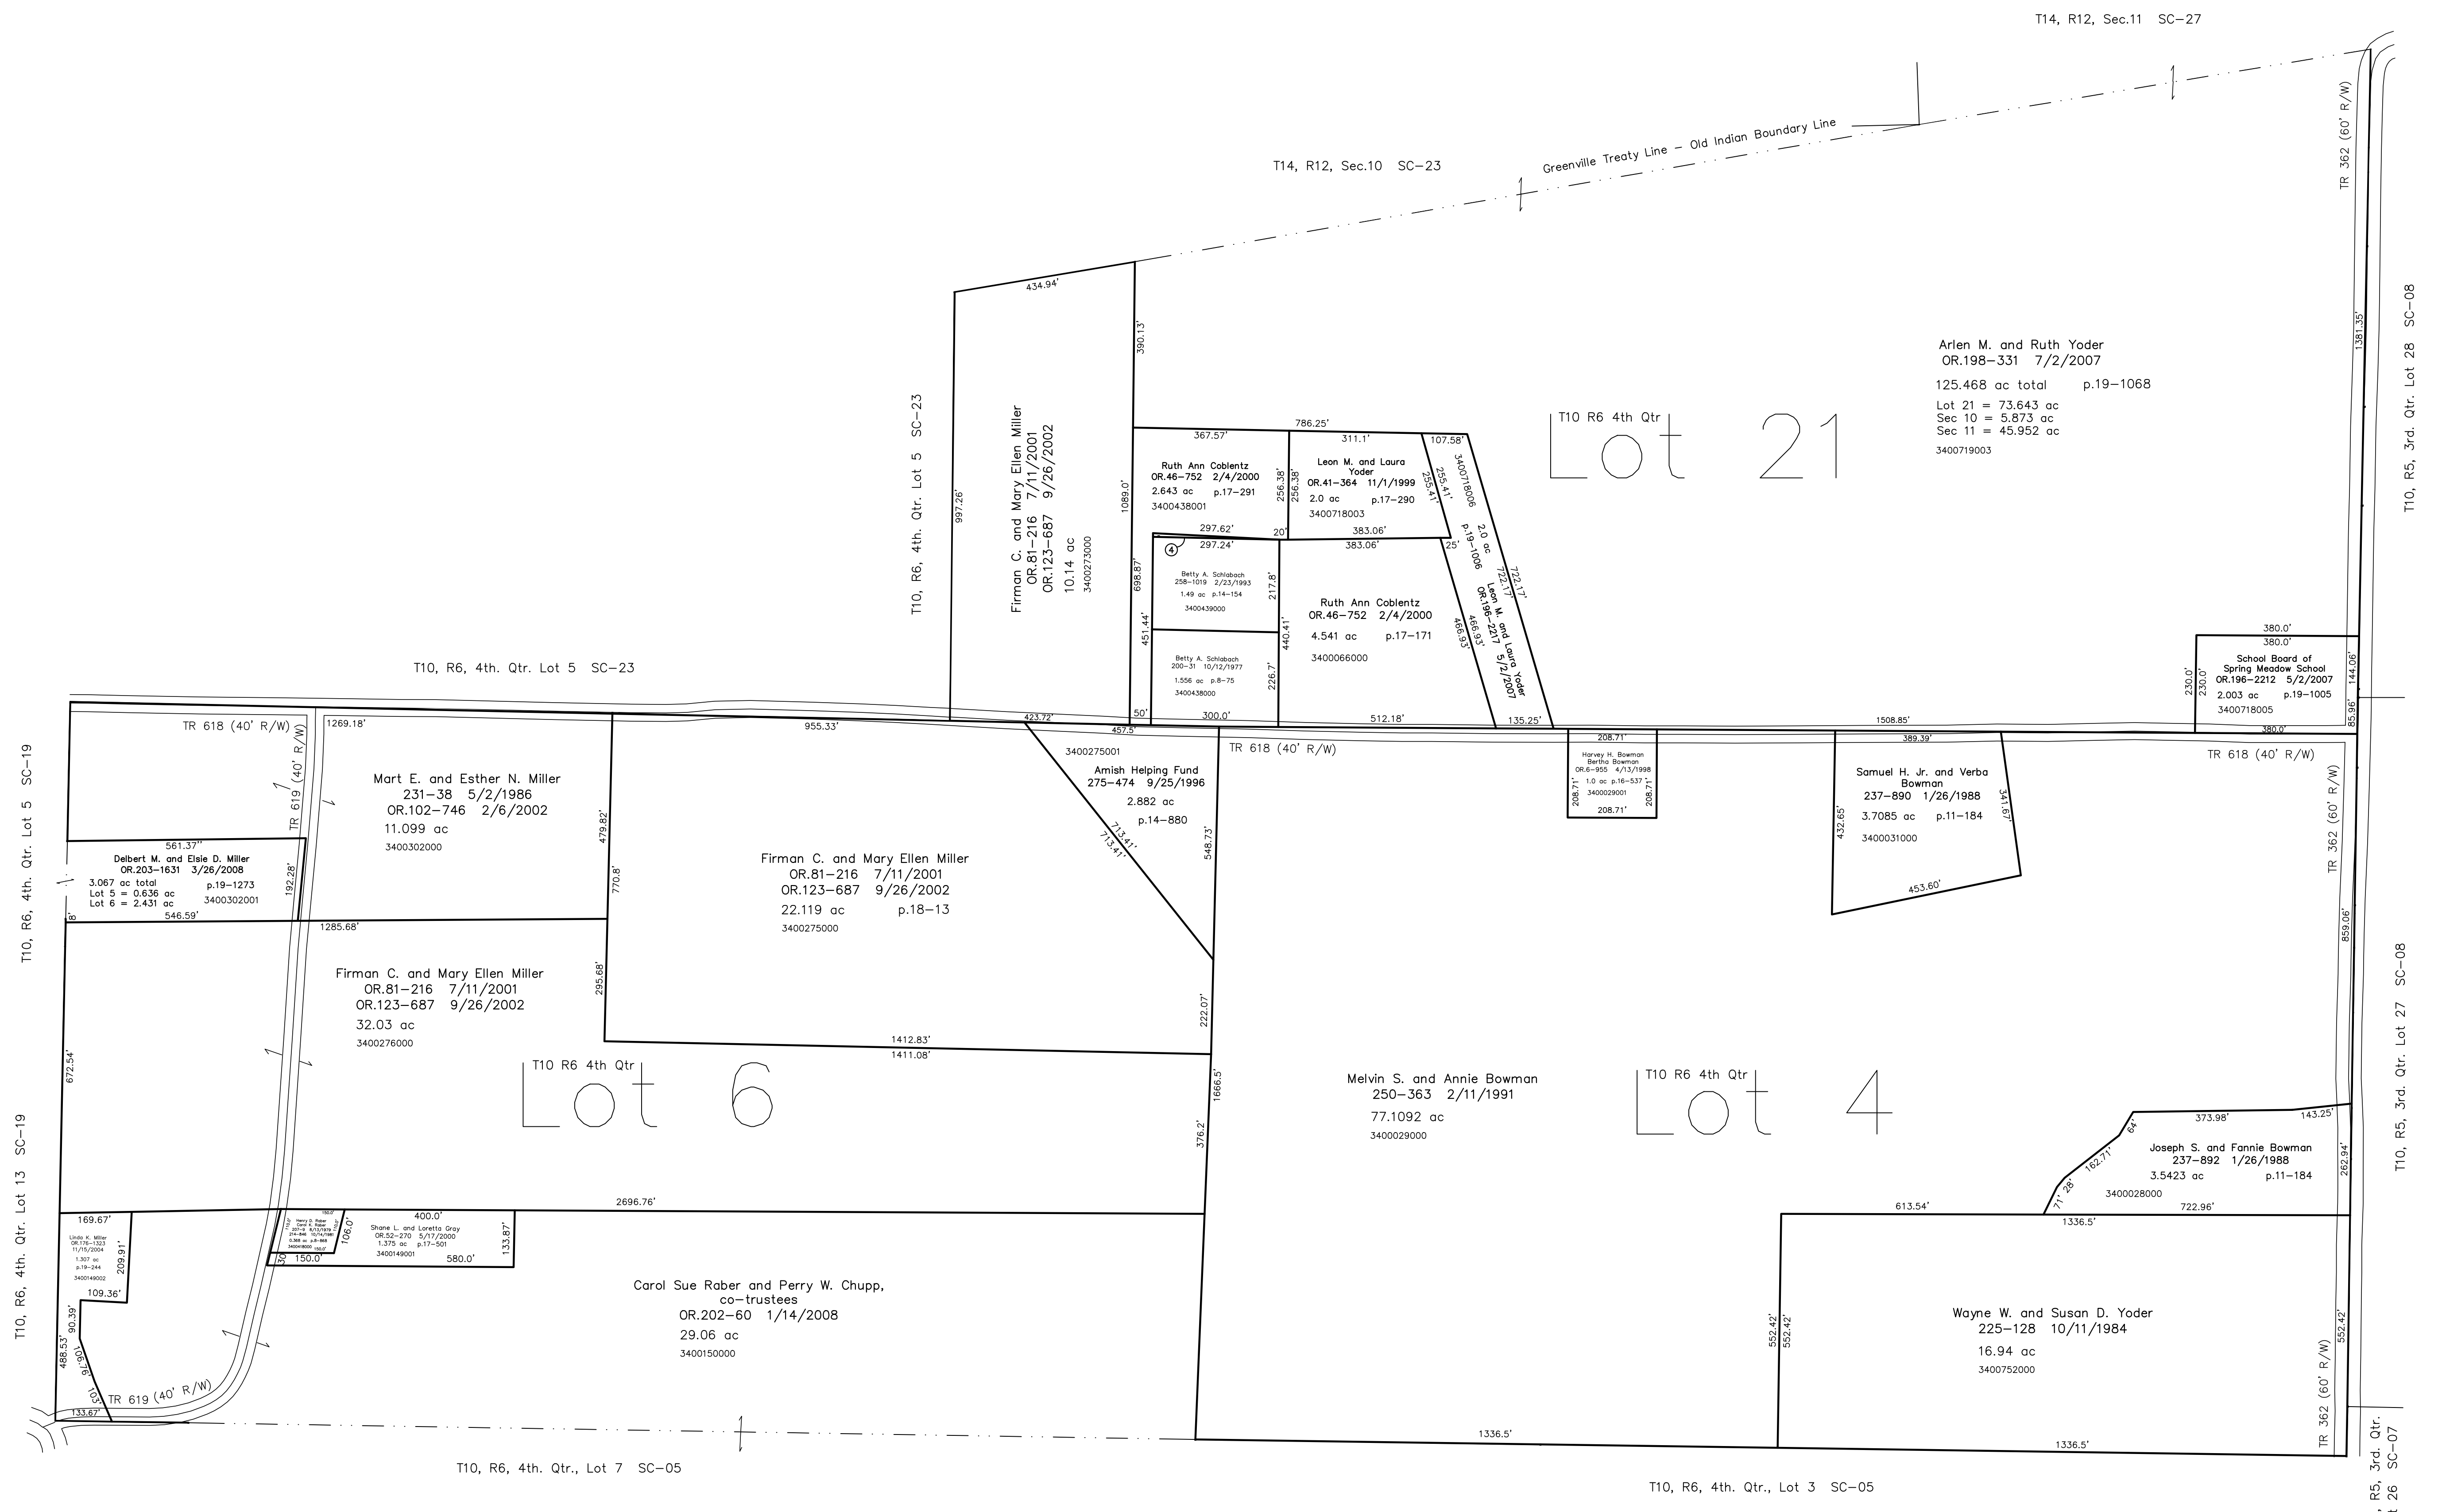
T14, R12, Sec.11 SC–27

T14, R12, Sec.10 SC–23

Greenville Treaty Line – Old Indian Boundary Line

TR 362 (60' R/W)

1381.35'

T10, R5, 3rd. Qtr. Lot 28 SC–08

Arlen M. and Ruth Yoder
OR.198–331 7/2/2007
125.468 ac total p.19–1068
Lot 21 = 73.643 ac
Sec 10 = 5.873 ac
Sec 11 = 45.952 ac
3400719003

T10 R6 4th Qtr
Lot 21

434.94'
390.13'
997.26'

T10, R6, 4th. Qtr. Lot 5 SC–23

Firman C. and Mary Ellen Miller
OR.81–216 7/11/2001
OR.123–687 9/26/2002
10.14 ac
3400273000

1089.0'
698.87'
451.44'

786.25'
367.57'
311.1'
107.58'

Ruth Ann Coblentz
OR.46–752 2/4/2000
2.643 ac p.17–291
3400438001

256.38'
256.38'

Leon M. and Laura Yoder
OR.41–364 11/1/1999
2.0 ac p.17–290
3400718003

255.41'
255.41'
3400718006
2.0 ac
p.19–1006
Leon M. and Laura Yoder
OR.196–2217 5/2/2007
722.17'
722.17'
466.93'
466.93'

297.62'
20'
383.06'
297.24'
383.06'
25'
4

Betty A. Schlabach
258–1019 2/23/1993
1.49 ac p.14–154
3400439000

217.8'
440.41'

Ruth Ann Coblentz
OR.46–752 2/4/2000
4.541 ac p.17–171
3400066000

Betty A. Schlabach
200–31 10/12/1977
1.556 ac p.8–75
3400438000

226.7'
50'
300.0'
512.18'
135.25'

T10, R6, 4th. Qtr. Lot 5 SC–23

380.0'
380.0'
School Board of Spring Meadow School
OR.196–2212 5/2/2007
2.003 ac p.19–1005
3400718005
230.0'
230.0'
144.06'
85.96'
380.0'
1508.85'

TR 618 (40' R/W)
1269.18'
TR 619 (40' R/W)
955.33'
423.72'
457.5'
3400275001
TR 618 (40' R/W)
208.71'
389.39'
TR 618 (40' R/W)

T10, R6, 4th. Qtr. Lot 5 SC–19

Mart E. and Esther N. Miller
231–38 5/2/1986
OR.102–746 2/6/2002
11.099 ac
3400302000

479.82'
770.8'

Amish Helping Fund
275–474 9/25/1996
2.882 ac
p.14–880
713.41'
713.41'
548.73'

Harvey H. Bowman
Bertha Bowman
OR.6–955 4/13/1998
1.0 ac p.16–537
3400029001
208.71'
208.71'
208.71'

Samuel H. Jr. and Verba Bowman
237–890 1/26/1988
3.7085 ac p.11–184
3400031000
432.65'
341.67'
453.60'

TR 362 (60' R/W)
859.06'

561.37"
Delbert M. and Elsie D. Miller
OR.203–1631 3/26/2008
3.067 ac total p.19–1273
Lot 5 = 0.636 ac
Lot 6 = 2.431 ac
3400302001
192.28'
546.59'
8'

Firman C. and Mary Ellen Miller
OR.81–216 7/11/2001
OR.123–687 9/26/2002
22.119 ac p.18–13
3400275000

1285.68'

Firman C. and Mary Ellen Miller
OR.81–216 7/11/2001
OR.123–687 9/26/2002
32.03 ac
3400276000

295.68'
222.07'
1412.83'
1411.08'

T10, R5, 3rd. Qtr. Lot 27 SC–08

672.54'

T10 R6 4th Qtr
Lot 6

1666.5'
376.2'

Melvin S. and Annie Bowman
250–363 2/11/1991
77.1092 ac
3400029000

T10 R6 4th Qtr
Lot 4

373.98'
143.25'
64
162.71'
71' 28'
Joseph S. and Fannie Bowman
237–892 1/26/1988
3.5423 ac p.11–184
3400028000
262.94'
613.54'
1336.5'
722.96'

T10, R6, 4th. Qtr. Lot 13 SC–19

169.67'
Linda K. Miller
OR.176–1323
11/15/2004
1.307 ac
p.19–244
3400149002
209.91'
109.36'
90.39'
488.53'
106.16'
100'
133.67'

2696.76'
400.0'
Shane L. and Loretta Gray
OR.52–270 5/17/2000
1.375 ac p.17–501
3400149001
133.87'
106.0
150.0'
580.0'
30

Carol Sue Raber and Perry W. Chupp,
co–trustees
OR.202–60 1/14/2008
29.06 ac
3400150000

TR 619 (40' R/W)

552.42'
552.42'

Wayne W. and Susan D. Yoder
225–128 10/11/1984
16.94 ac
3400752000

552.42'
TR 362 (60' R/W)

1336.5'
1336.5'

T10, R6, 4th. Qtr., Lot 7 SC–05

T10, R6, 4th. Qtr., Lot 3 SC–05

R5, 3rd. Qtr.
t 26 SC–07